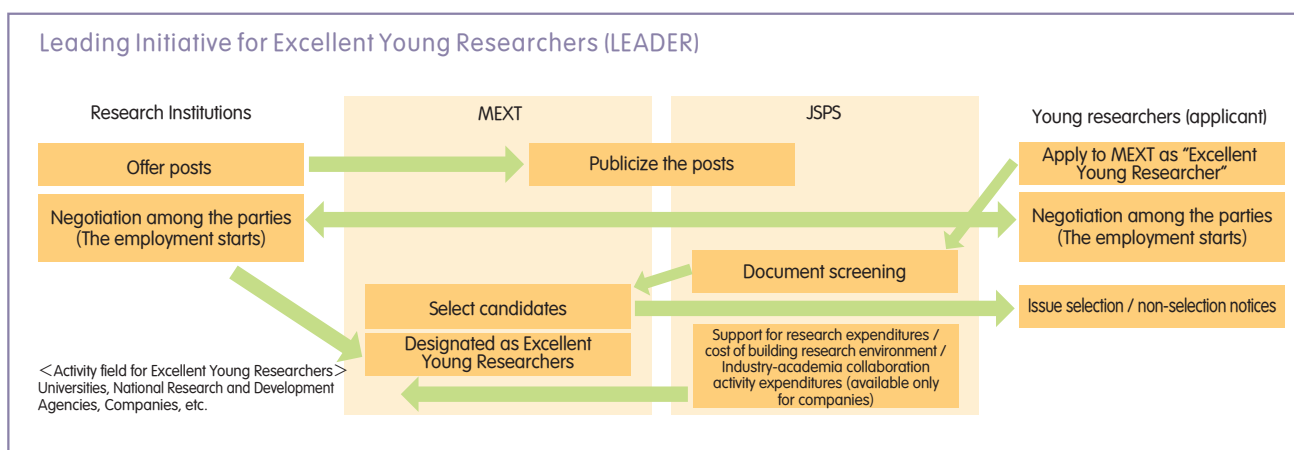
Leading Initiative for Excellent Young Researchers (LEADER)

Research Institutions

MEXT

JSPS

Young researchers (applicant)

Offer posts

Publicize the posts

Apply to MEXT as "Excellent Young Researcher"

Negotiation among the parties (The employment starts)

Negotiation among the parties (The employment starts)

Document screening

Select candidates

Issue selection / non-selection notices

Designated as Excellent Young Researchers

Support for research expenditures / cost of building research environment / Industry-academia collaboration activity expenditures (available only for companies)

<Activity field for Excellent Young Researchers> Universities, National Research and Development Agencies, Companies, etc.